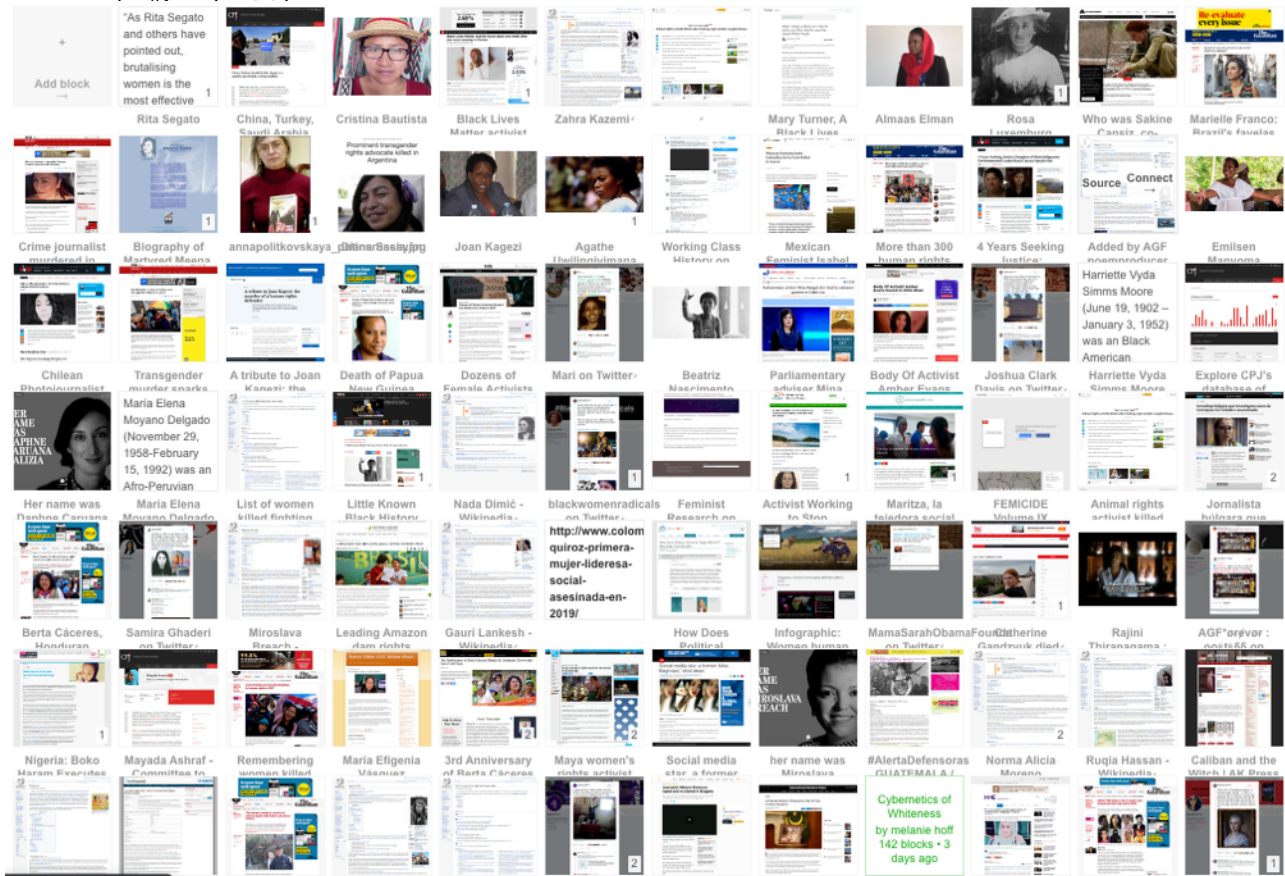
+

Add block

"As Rita Segato and others have pointed out, brutalising women is the most effective

1

1

1

Rita Segato
China, Turkey, Saudi Arabia
Cristina Bautista
Black Lives Matter activist
Zahra Kazemi
Mary Turner, A Black Lives
Almaas Elman
Rosa Luxemburg
Who was Sakine Cansiz, co-
Marielle Franco: Brazil's favelas

Prominent transgender rights advocate killed in Argentina

1

1

1

Source Connect

Crime journalist murdered in
Biography of Martyred Meena
annapolitkovskaya_dinner.jpg
Cristina Bautista
Joan Kagezi
Agathe Uwilingiyimana
Working Class History on
Mexican Feminist Isabel
More than 300 human rights
4 Years Seeking Justice:
Added by AGF poemproducer
Emilsen Manyoma

Harriette Vyda Simms Moore (June 19, 1902 – January 3, 1952) was an Black American

Chilean Photojournalist
Transgender murder sparks
A tribute to Joan Kagezi: the
Death of Papua New Guinea
Dozens of Female Activists
Mari on Twitter
Beatriz Nascimento
Parliamentary adviser Mina
Body Of Activist Amber Evans
Joshua Clark Davis on Twitter
Harriette Vyda Simms Moore
Explore CPJ's database of

Maria Elena Moyano Delgado (November 29, 1958-February 15, 1992) was an Afro-Peruvian

1

1

2

Her name was Daphne Caruana
Maria Elena Moyano Delgado
List of women killed fighting
Little Known Black History
Nada Dimić - Wikipedia
blackwomenradicals on Twitter
Feminist Research on
Activist Working to Stop
Maritza, la tejedora social
FEMICIDE Volume IX
Animal rights activist killed
Jornalista búlgara que

http://www.colomquiroz-primera-mujer-lideresa-social-asesinada-en-2019/

1

Berta Cáceres, Honduran
Samira Ghaderi on Twitter
Miroslava Breach
Leading Amazon dam rights
Gauri Lankesh - Wikipedia
How Does Political
Infographic: Women human
MamaSarahObamaFoundation on Twitter
Catherine Gandzyuk died
Rajini Thiranagama
AGF*ørevør

1

2

2

2

Nigeria: Boko Haram Executes
Mayada Ashraf - Committee to
Remembering women killed
María Efigenia Vásquez
3rd Anniversary of Berta Cáceres
Maya women's rights activist
Social media star, a former
her name was Miroslava
#AlertaDefensoras GUATEMALA
Norma Alicia Moreno
Ruqia Hassan - Wikipedia
Caliban and the Witch | AK Press

2

Cybernetics of Whiteness
by melanie hoff
142 blocks • 3 days ago

1